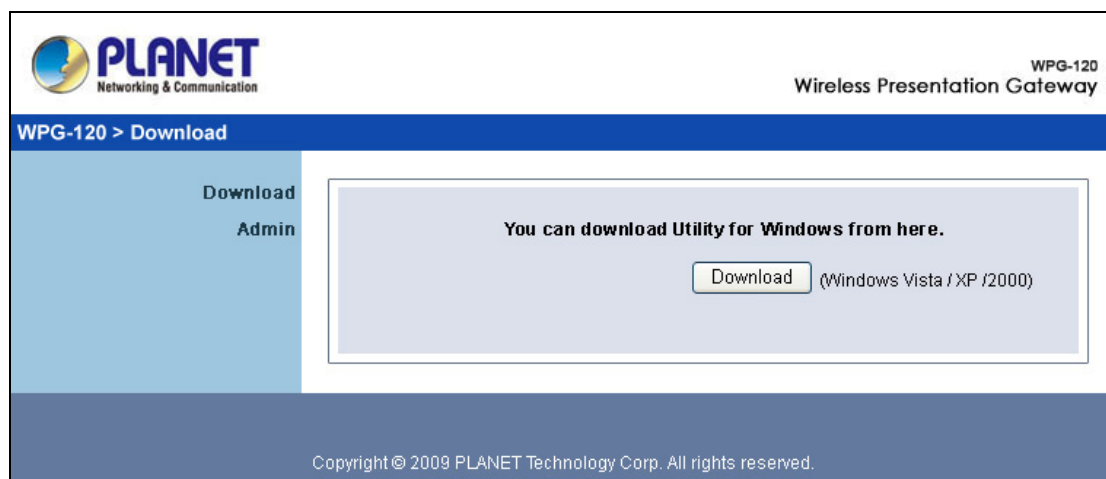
PLANET
Networking & Communication

WPG-120
Wireless Presentation Gateway

WPG-120 > Download

Download
Admin

You can download Utility for Windows from here.

Download (Windows Vista / XP /2000)

Copyright © 2009 PLANET Technology Corp. All rights reserved.